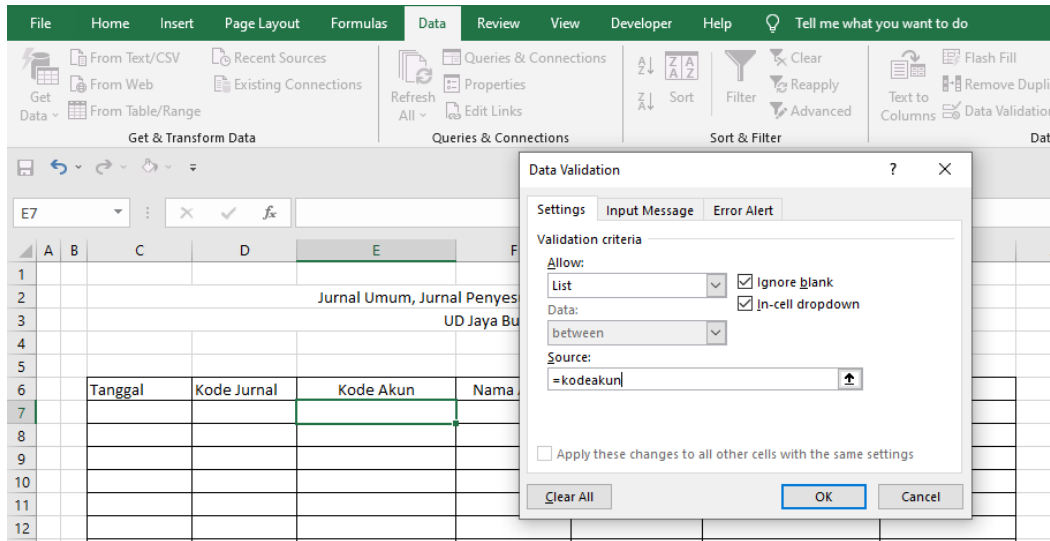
File Home Insert Page Layout Formulas Data Review View Developer Help Tell me what you want to do

Get Data From Text/CSV From Web From Table/Range Recent Sources Existing Connections
Get & Transform Data

Refresh All Queries & Connections Properties Edit Links
Queries & Connections

Sort Filter Clear Reapply Advanced
Sort & Filter

Text to Columns Flash Fill Remove Dupli Data Validation
Dat

E7

| | A | B | C | D | E | F |
|---|---|---|---|---|---|---|
| 1 | | | | | | |
| 2 | | | Jurnal Umum, Jurnal Penyes | | | |
| 3 | | | UD Jaya Bu | | | |
| 4 | | | | | | |
| 5 | | | | | | |
| 6 | | | Tanggal | Kode Jurnal | Kode Akun | Nama |
| 7 | | | | | | |
| 8 | | | | | | |
| 9 | | | | | | |
| 10 | | | | | | |
| 11 | | | | | | |
| 12 | | | | | | |

Data Validation ? ×

Settings Input Message Error Alert

Validation criteria
Allow:
List
Ignore blank
In-cell dropdown
Data:
between
Source:
=kodeakun

Apply these changes to all other cells with the same settings

Clear All OK Cancel